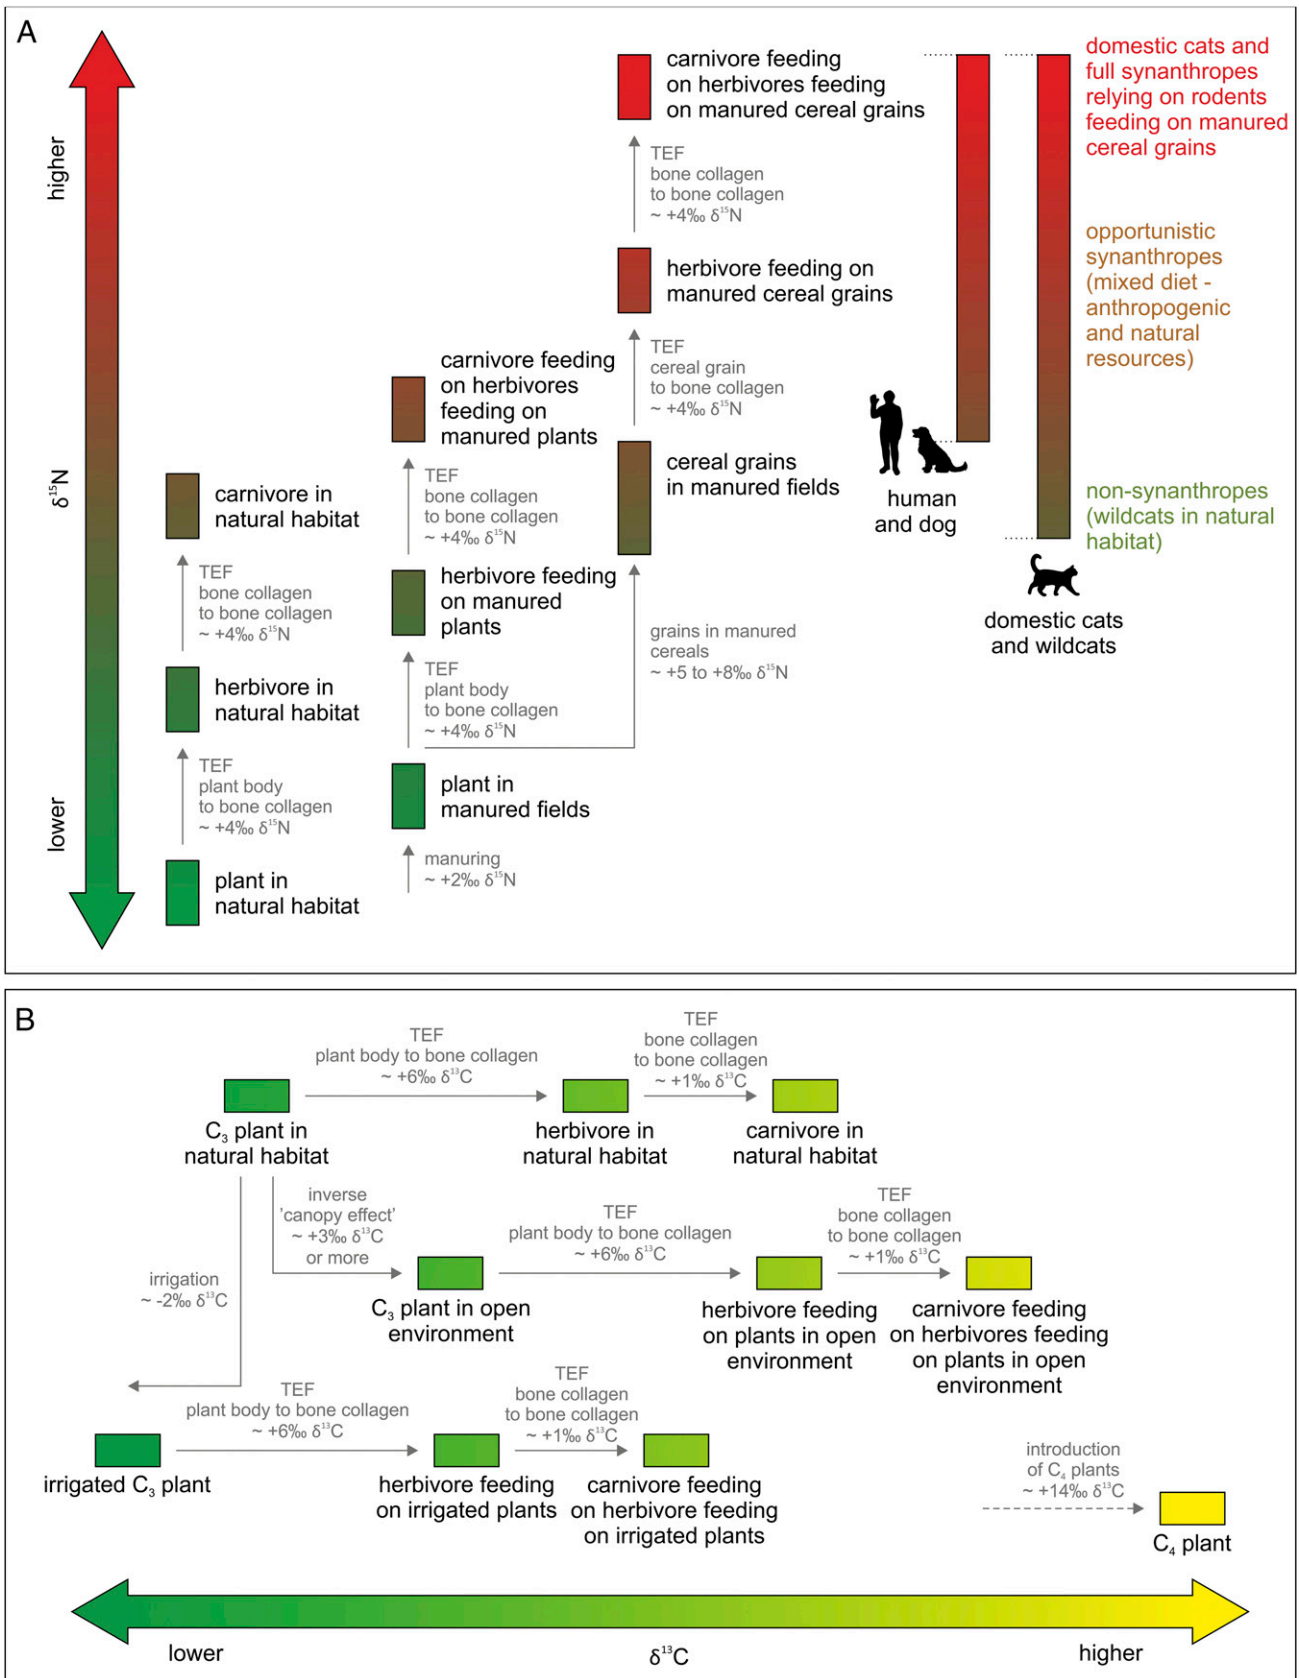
A

higher

$\delta^{15}N$

lower

plant in natural habitat

TEF plant body to bone collagen ~ +4‰ $\delta^{15}N$

herbivore in natural habitat

TEF bone collagen to bone collagen ~ +4‰ $\delta^{15}N$

carnivore in natural habitat

manuring ~ +2‰ $\delta^{15}N$

plant in manured fields

TEF plant body to bone collagen ~ +4‰ $\delta^{15}N$

herbivore feeding on manured plants

TEF bone collagen to bone collagen ~ +4‰ $\delta^{15}N$

carnivore feeding on herbivores feeding on manured plants

grains in manured cereals ~ +5 to +8‰ $\delta^{15}N$

cereal grains in manured fields

TEF cereal grain to bone collagen ~ +4‰ $\delta^{15}N$

herbivore feeding on manured cereal grains

TEF bone collagen to bone collagen ~ +4‰ $\delta^{15}N$

carnivore feeding on herbivores feeding on manured cereal grains

human and dog

domestic cats and full synanthropes relying on rodents feeding on manured cereal grains

opportunistic synanthropes (mixed diet - anthropogenic and natural resources)

non-synanthropes (wildcats in natural habitat)

domestic cats and wildcats

B

$C_3$ plant in natural habitat

TEF plant body to bone collagen ~ +6‰ $\delta^{13}C$

herbivore in natural habitat

TEF bone collagen to bone collagen ~ +1‰ $\delta^{13}C$

carnivore in natural habitat

inverse 'canopy effect' ~ +3‰ $\delta^{13}C$ or more

irrigation ~ -2‰ $\delta^{13}C$

$C_3$ plant in open environment

TEF plant body to bone collagen ~ +6‰ $\delta^{13}C$

herbivore feeding on plants in open environment

TEF bone collagen to bone collagen ~ +1‰ $\delta^{13}C$

carnivore feeding on herbivores feeding on plants in open environment

irrigated $C_3$ plant

TEF plant body to bone collagen ~ +6‰ $\delta^{13}C$

herbivore feeding on irrigated plants

TEF bone collagen to bone collagen ~ +1‰ $\delta^{13}C$

carnivore feeding on herbivore feeding on irrigated plants

introduction of $C_4$ plants ~ +14‰ $\delta^{13}C$

$C_4$ plant

lower

$\delta^{13}C$

higher